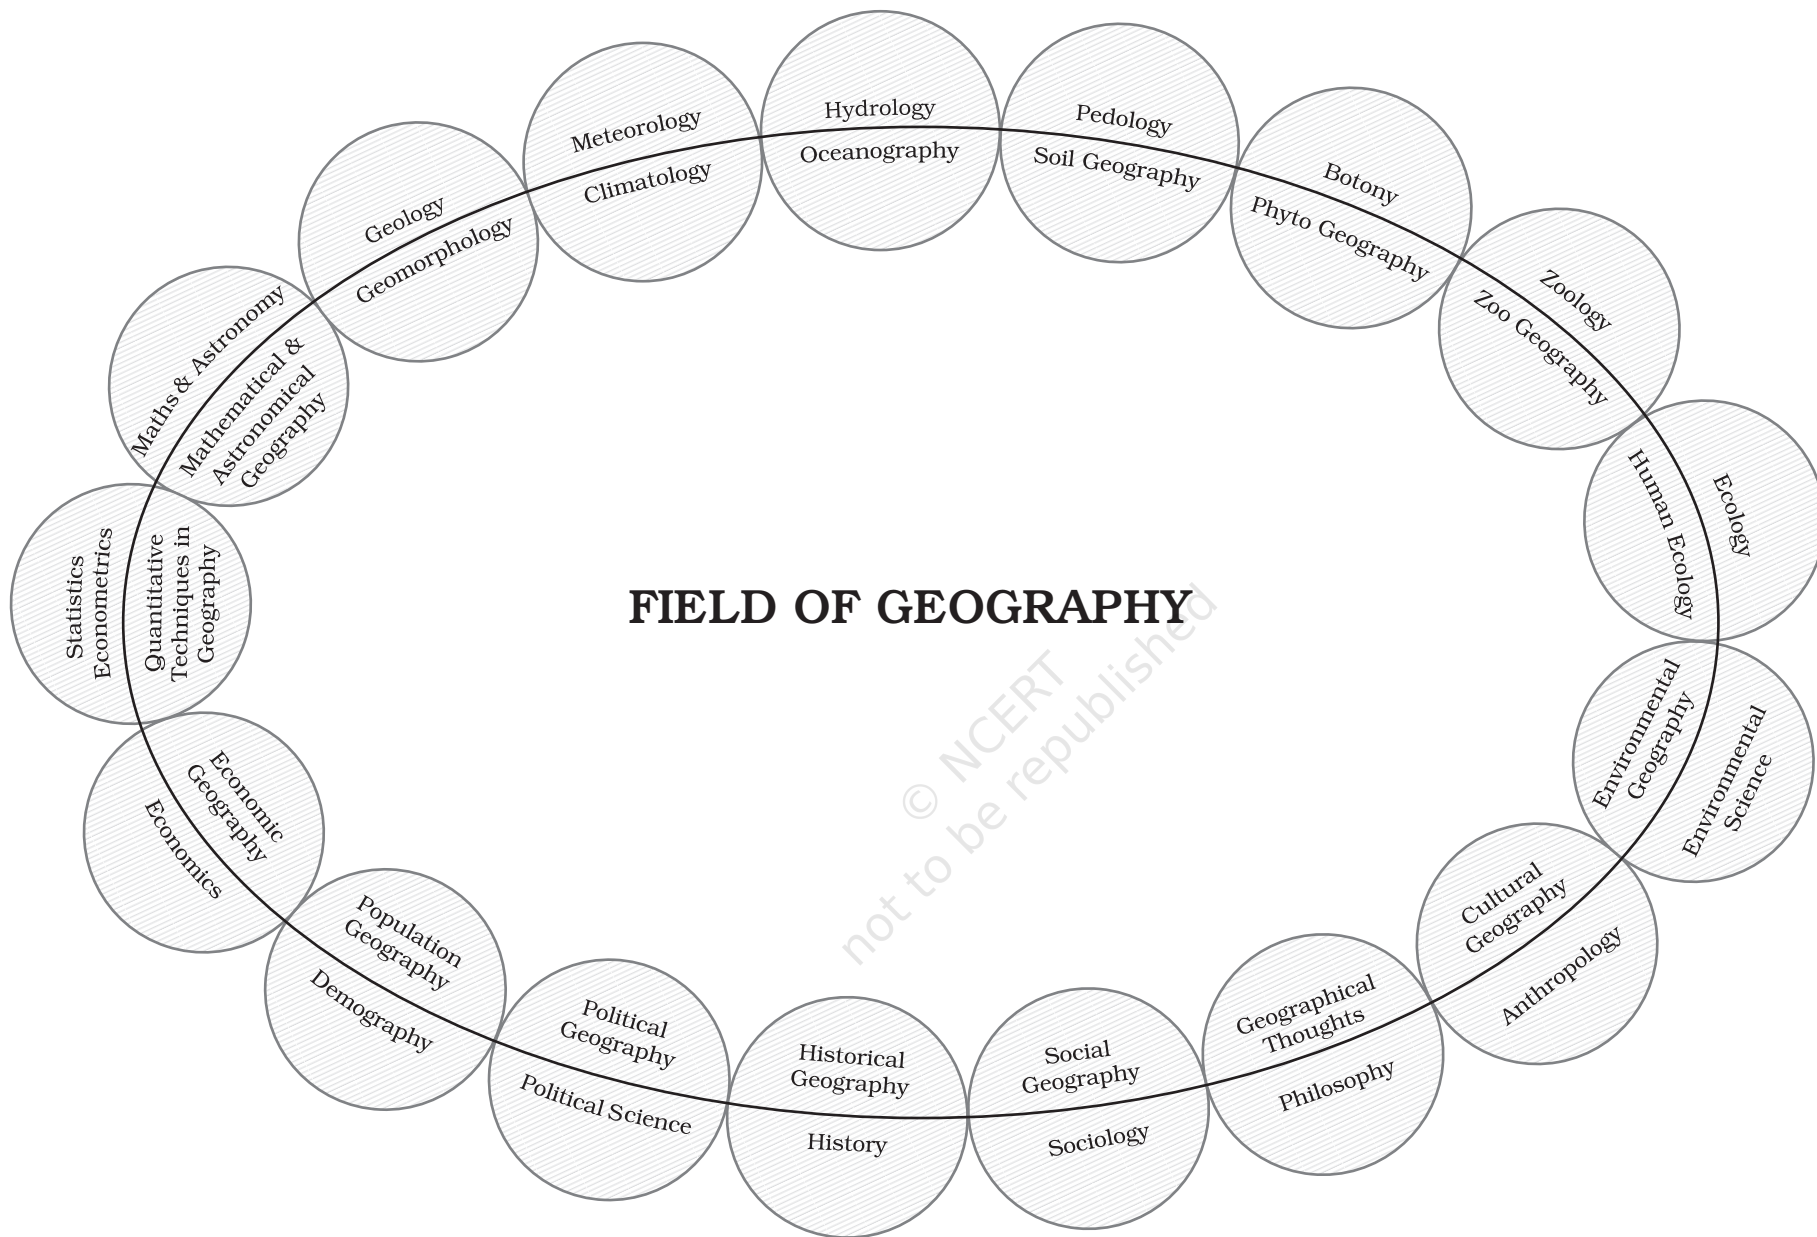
Meteorology
Climatology

Hydrology
Oceanography

Pedology
Soil Geography

Geology
Geomorphology

Botony
Phyto Geography

Maths & Astronomy
Mathematical & Astronomical Geography

Zoology
Zoo Geography

Statistics Econometrics
Quantitative Techniques in Geography

FIELD OF GEOGRAPHY

Human Ecology
Ecology

© NCERT
not to be republished

Environmental Geography
Environmental Science

Economic Geography
Economics

Cultural Geography
Anthropology

Population Geography
Demography

Political Geography
Political Science

Historical Geography
History

Social Geography
Sociology

Geographical Thoughts
Philosophy